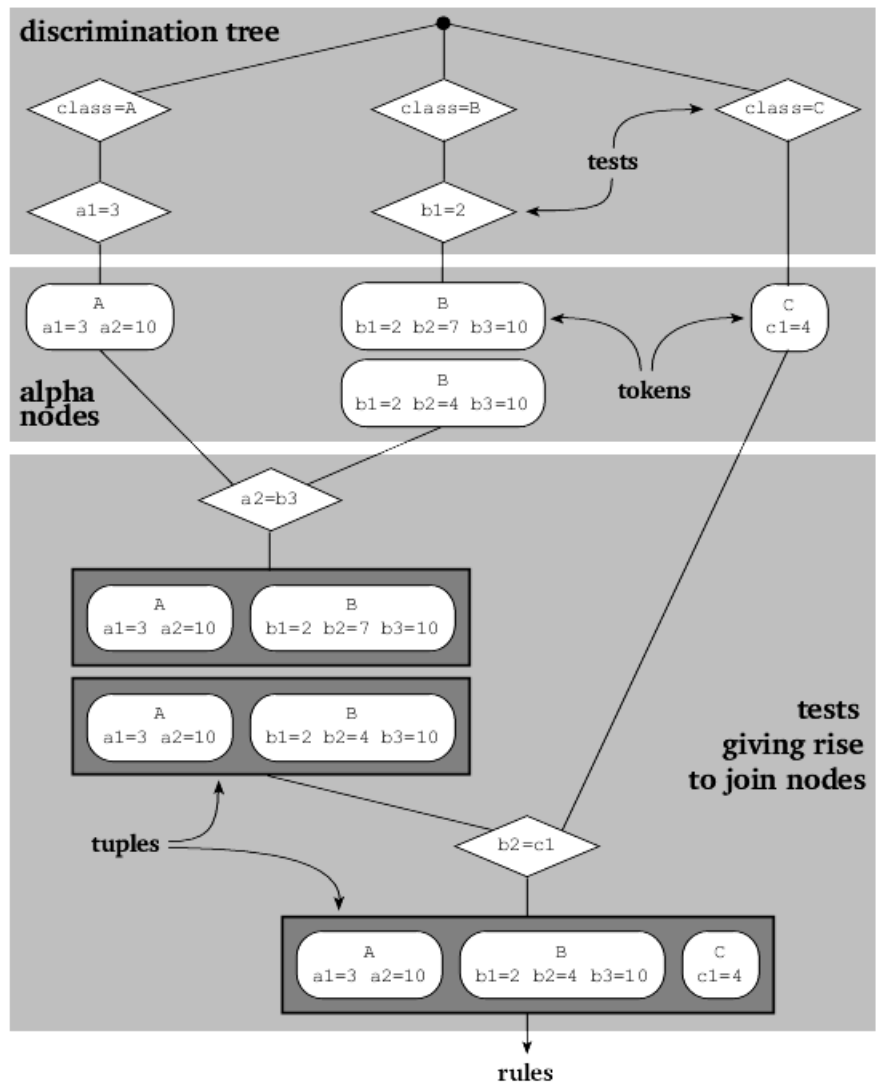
discrimination tree

class=A

class=B

class=C

tests

a1=3

b1=2

A
a1=3 a2=10

B
b1=2 b2=7 b3=10

C
c1=4

alpha nodes

B
b1=2 b2=4 b3=10

tokens

a2=b3

A
a1=3 a2=10

B
b1=2 b2=7 b3=10

A
a1=3 a2=10

B
b1=2 b2=4 b3=10

tests giving rise to join nodes

tuples

b2=c1

A
a1=3 a2=10

B
b1=2 b2=4 b3=10

C
c1=4

rules